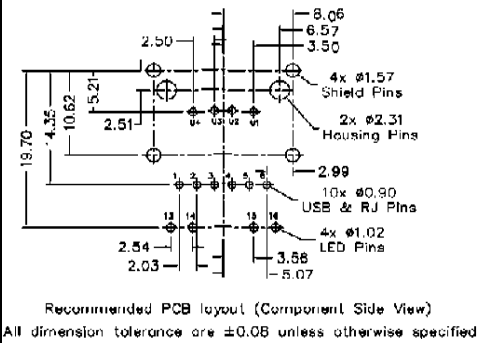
8.06
6.57
3.50
2.50
4x ø1.57
Shield Pins
5.21
4.35
10.62
U4 U3 U2 U1
2.51
2x ø2.31
Housing Pins
19.70
2.99
1 2 3 4 5 6
10x ø0.90
USB & RJ Pins
13 14 15 16
4x ø1.02
LED Pins
2.54
2.03
3.58
5.07

Recommended PCB layout (Component Side View)
All dimension tolerance are ±0.08 unless otherwise specified